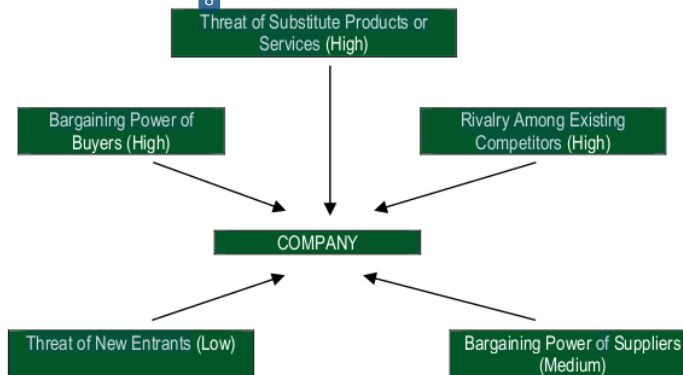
Threat of Substitute Products or Services (High)

Bargaining Power of Buyers (High)

Rivalry Among Existing Competitors (High)

COMPANY

Threat of New Entrants (Low)

Bargaining Power of Suppliers (Medium)